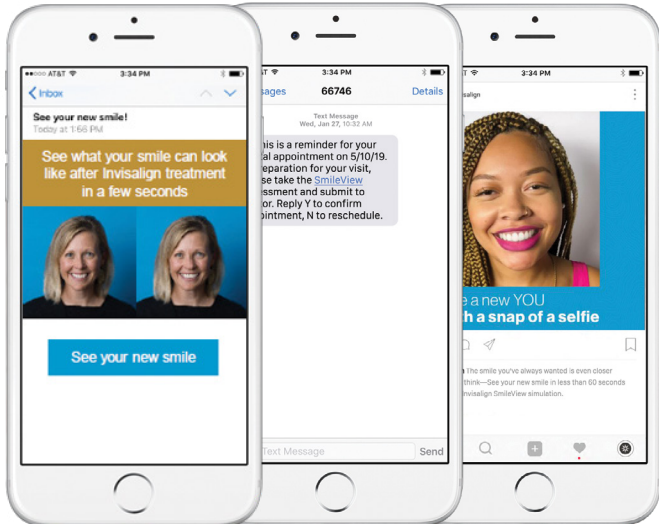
AT&T 3:34 PM

Inbox

See your new smile!
Today at 1:56 PM

See what your smile can look like after Invisalign treatment in a few seconds

See your new smile

AT&T 3:34 PM

ssages 66746 Details

Text Message
Wed, Jan 27, 10:32 AM

his is a reminder for your al appointment on 5/10/19. eparation for your visit, se take the SmileView essment and submit to tor. Reply Y to confirm intment, N to reschedule.

Text Message Send

AT&T 3:34 PM

isalign

e a new YOU
h a snap of a selfie

The smile you've always wanted is even closer think—See your new smile in less than 60 seconds nvisalign SmileView simulation.